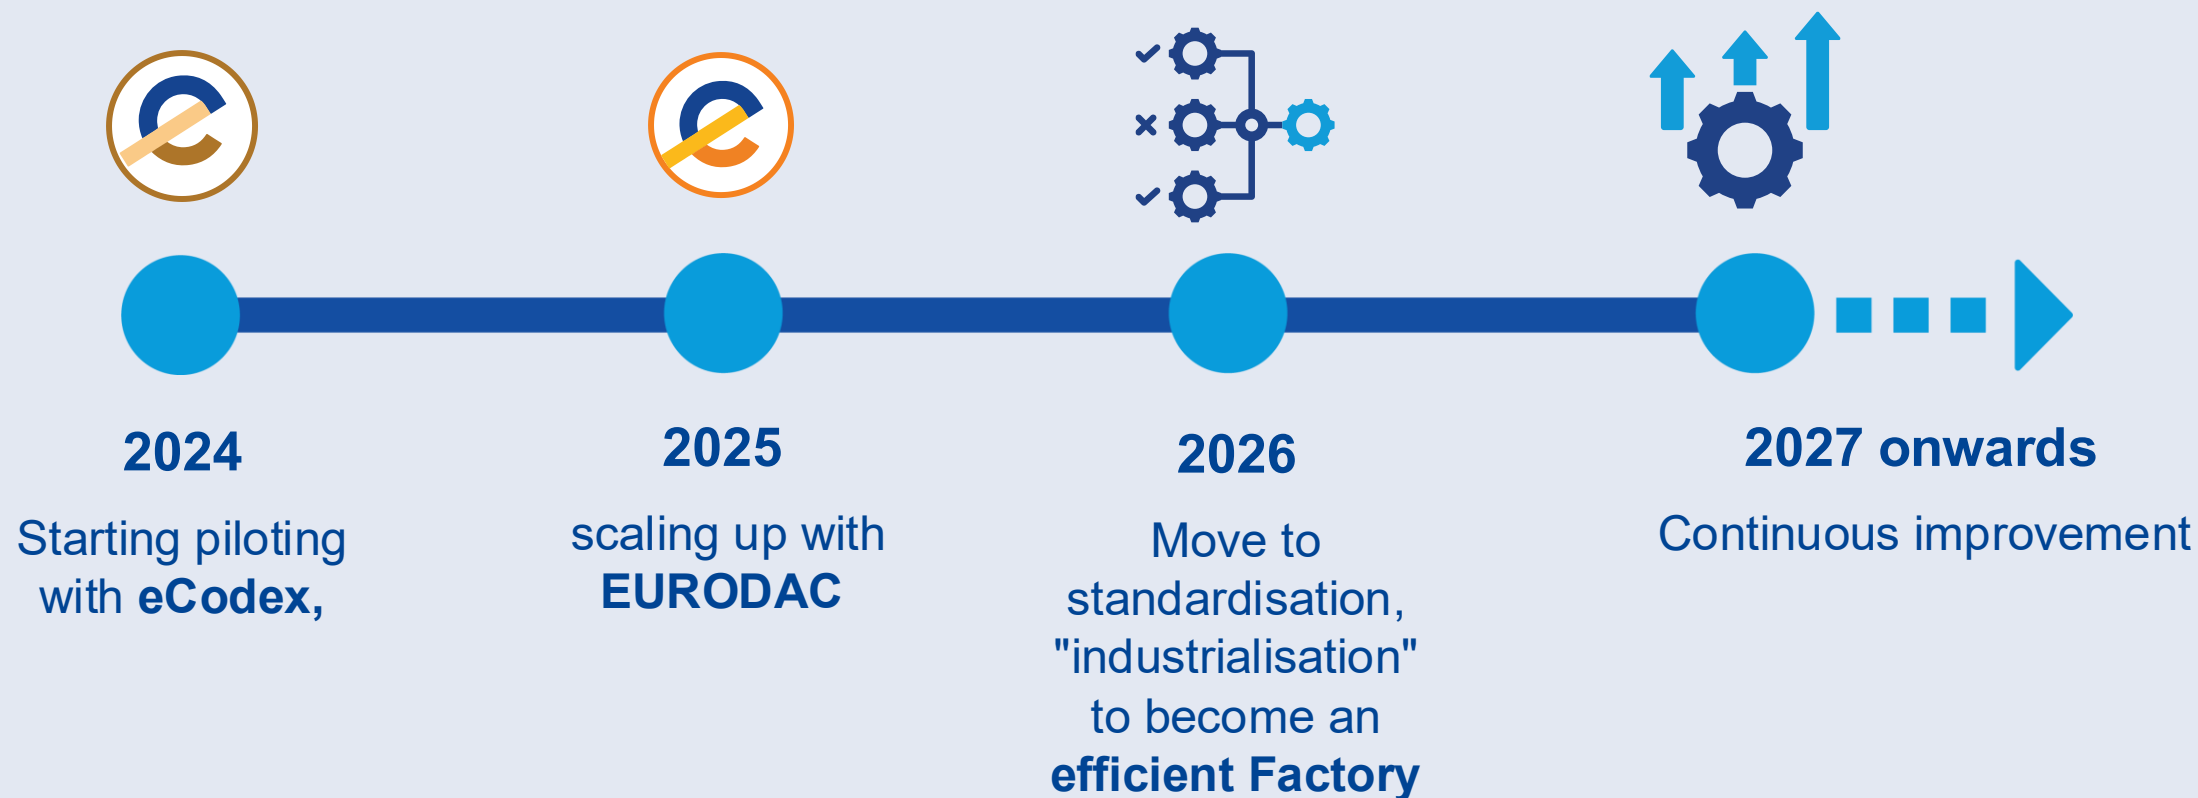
2024

Starting piloting with **eCodex,**

2025

scaling up with **EURODAC**

2026

Move to standardisation, "industrialisation" to become an **efficient Factory**

2027 onwards

Continuous improvement